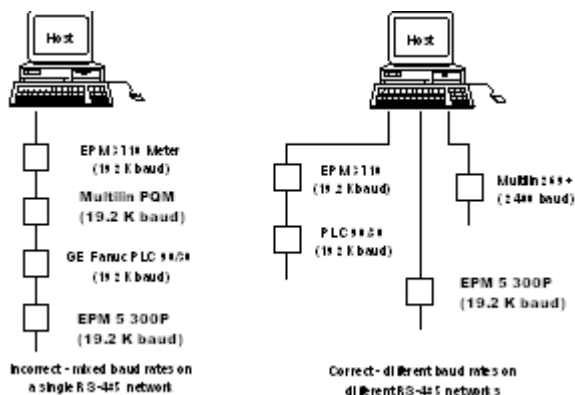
Host

EPM 3710 Meter
(19.2 K baud)

Multilin PQM
(19.2 K baud)

GE Fanuc PLC 90/30
(19.2 K baud)

EPM 5 300P
(19.2 K baud)

Incorrect - mixed baud rates on a single RS-485 network

Host

EPM 3710
(19.2 Kbaud)

PLC 90/30
(19.2 Kbaud)

Multilin 269+
(2400 baud)

EPM 5 300P
(19.2 K baud)

Correct - different baud rates on different RS-485 networks